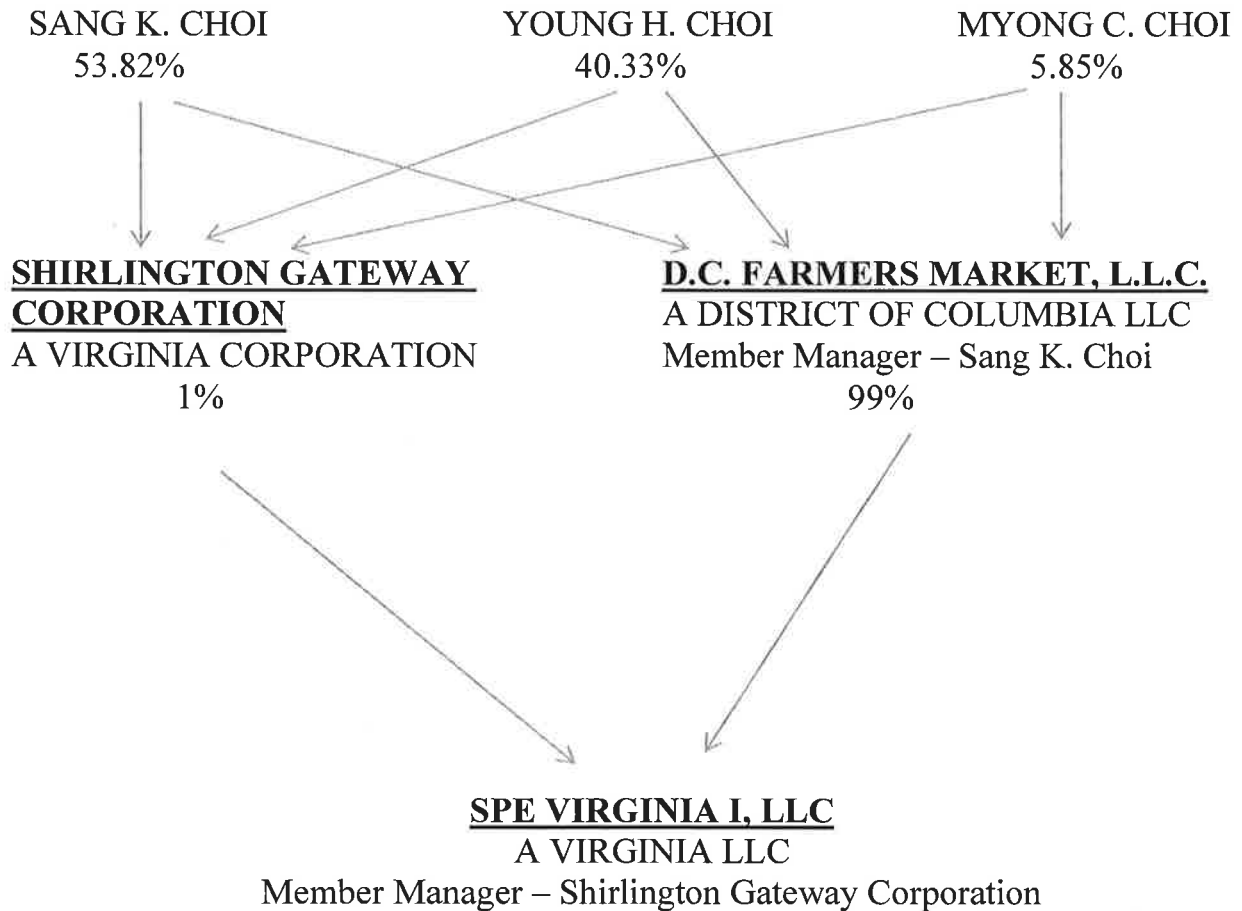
SANG K. CHOI
53.82%

YOUNG H. CHOI
40.33%

MYONG C. CHOI
5.85%

SHIRLINGTON GATEWAY CORPORATION
A VIRGINIA CORPORATION
1%

D.C. FARMERS MARKET, L.L.C.
A DISTRICT OF COLUMBIA LLC
Member Manager – Sang K. Choi
99%

SPE VIRGINIA I, LLC
A VIRGINIA LLC
Member Manager – Shirlington Gateway Corporation